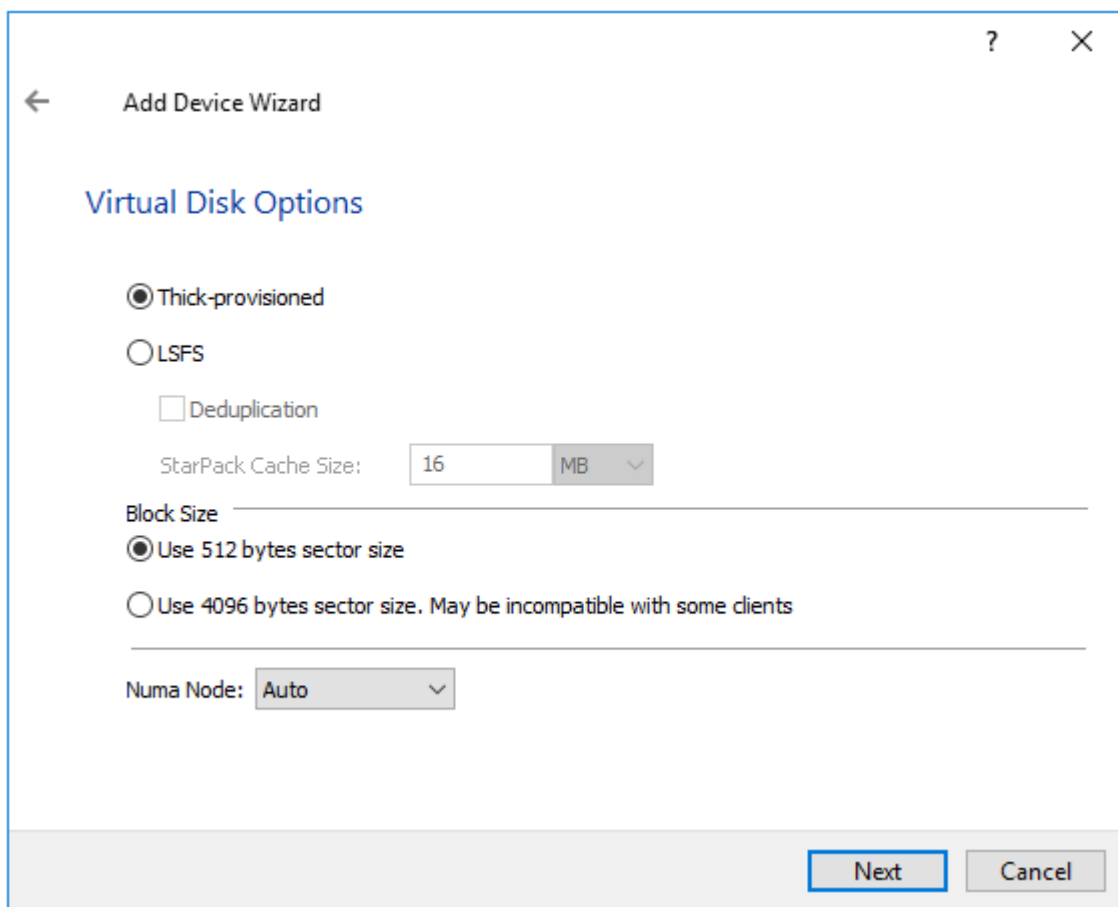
?
Add Device Wizard

Virtual Disk Options

Thick-provisioned

LSFS

Deduplication

StarPack Cache Size: 16 MB

Block Size

Use 512 bytes sector size

Use 4096 bytes sector size. May be incompatible with some clients

Numa Node: Auto

Next Cancel